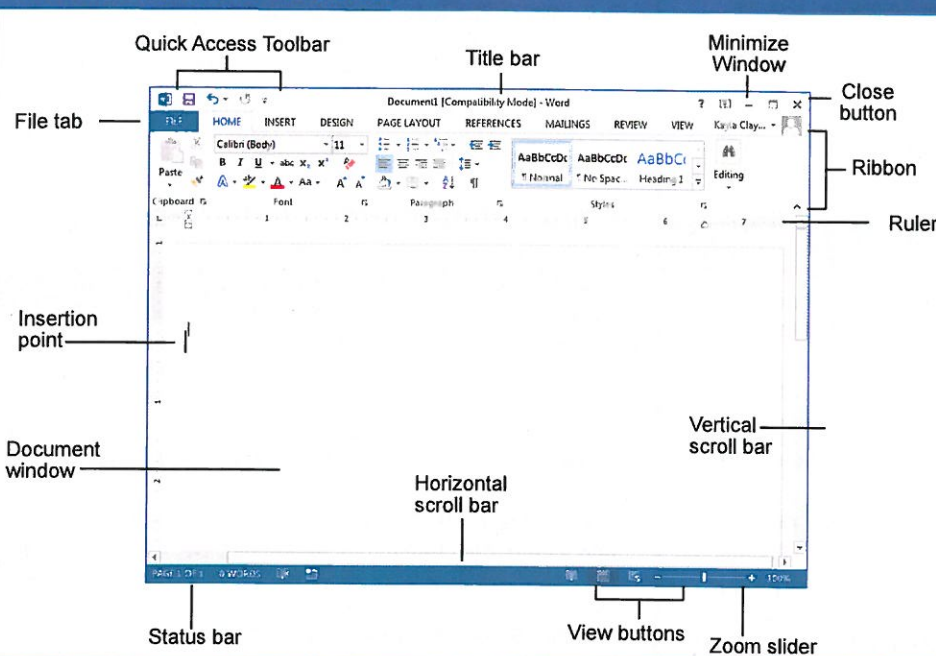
Quick Access Toolbar

Title bar

Minimize Window

Close button

File tab

Ribbon

Ruler

Document1 [Compatibility Mode] - Word

FILE HOME INSERT DESIGN PAGE LAYOUT REFERENCES MAILINGS REVIEW VIEW Kayla Clay...

Paste

Calibri (Body) 11

AaBbCcDc ¶ Normal

AaBbCcDc ¶ No Spac...

AaBbCc Heading 1

Editing

Clipboard Font Paragraph Styles

Insertion point

Document window

Horizontal scroll bar

Vertical scroll bar

PAGE 1 OF 1 0 WORDS

100%

Status bar

View buttons

Zoom slider